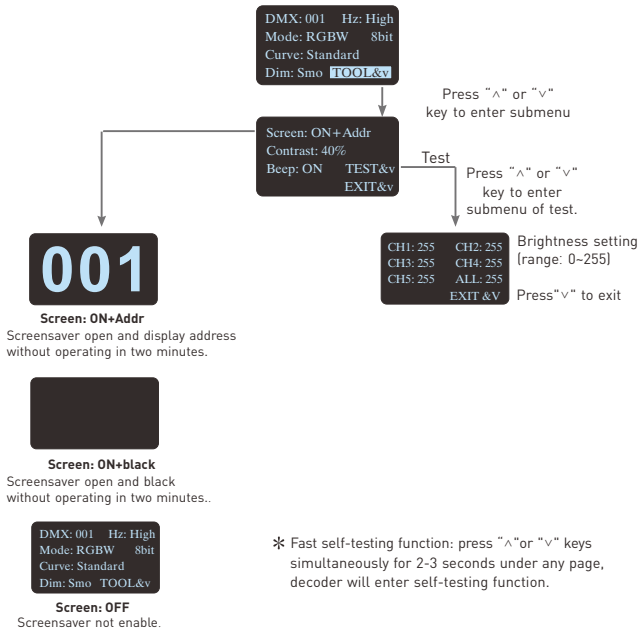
DMX: 001 Hz: High
Mode: RGBW 8bit
Curve: Standard
Dim: Smo TOOL&v

Press "^" or "v" key to enter submenu

Screen: ON+Addr
Contrast: 40%
Beep: ON TEST&v
EXIT&v

Test

Press "^" or "v" key to enter submenu of test.

001

Screen: ON+Addr
Screensaver open and display address without operating in two minutes.

CH1: 255 CH2: 255
CH3: 255 CH4: 255
CH5: 255 ALL: 255
EXIT &V

Brightness setting (range: 0~255)

Press"v" to exit

Screen: ON+black
Screensaver open and black without operating in two minutes..

DMX: 001 Hz: High
Mode: RGBW 8bit
Curve: Standard
Dim: Smo TOOL&v

Screen: OFF
Screensaver not enable.

✻ Fast self-testing function: press "^"or "v" keys simultaneously for 2-3 seconds under any page, decoder will enter self-testing function.